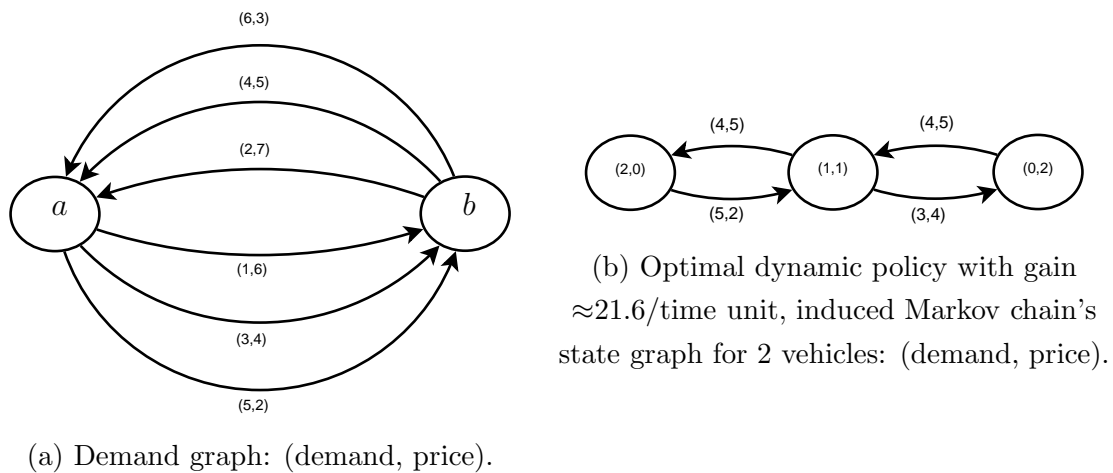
(6,3)

(4,5)

(2,7)

$a$

$b$

(1,6)

(3,4)

(5,2)

(a) Demand graph: (demand, price).

(4,5)

(4,5)

(2,0)

(1,1)

(0,2)

(5,2)

(3,4)

(b) Optimal dynamic policy with gain $\approx$21.6/time unit, induced Markov chain's state graph for 2 vehicles: (demand, price).